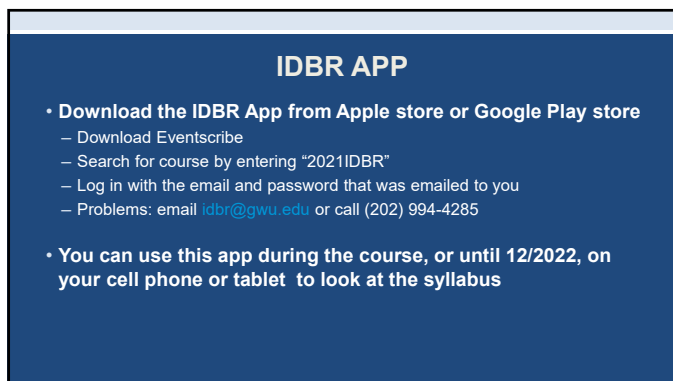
IDBR APP

• Download the IDBR App from Apple store or Google Play store
– Download Eventscribe
– Search for course by entering “2021IDBR”
– Log in with the email and password that was emailed to you
– Problems: email idbr@gwu.edu or call (202) 994-4285

• You can use this app during the course, or until 12/2022, on your cell phone or tablet to look at the syllabus